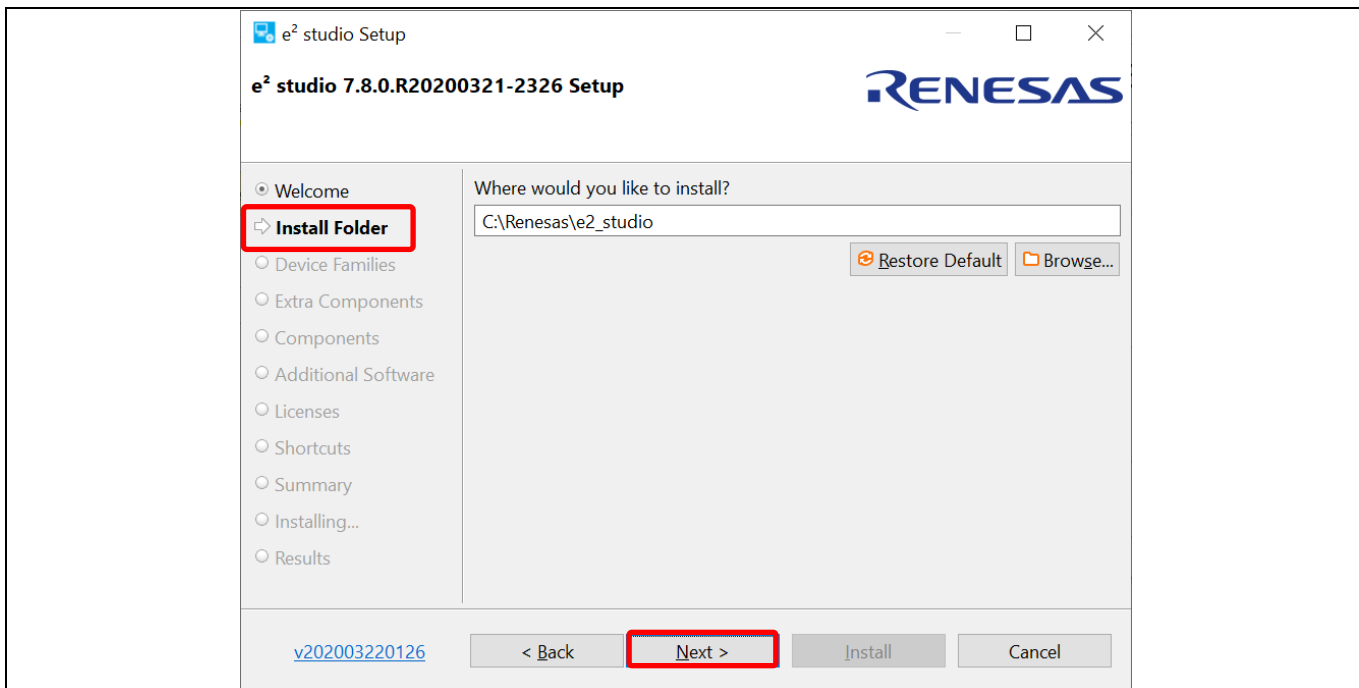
e² studio Setup

e² studio 7.8.0.R20200321-2326 Setup

RENESAS

Welcome
Install Folder
Device Families
Extra Components
Components
Additional Software
Licenses
Shortcuts
Summary
Installing...
Results

Where would you like to install?

C:\Renesas\e2_studio

Restore Default
Browse...

v202003220126

< Back
Next >
Install
Cancel